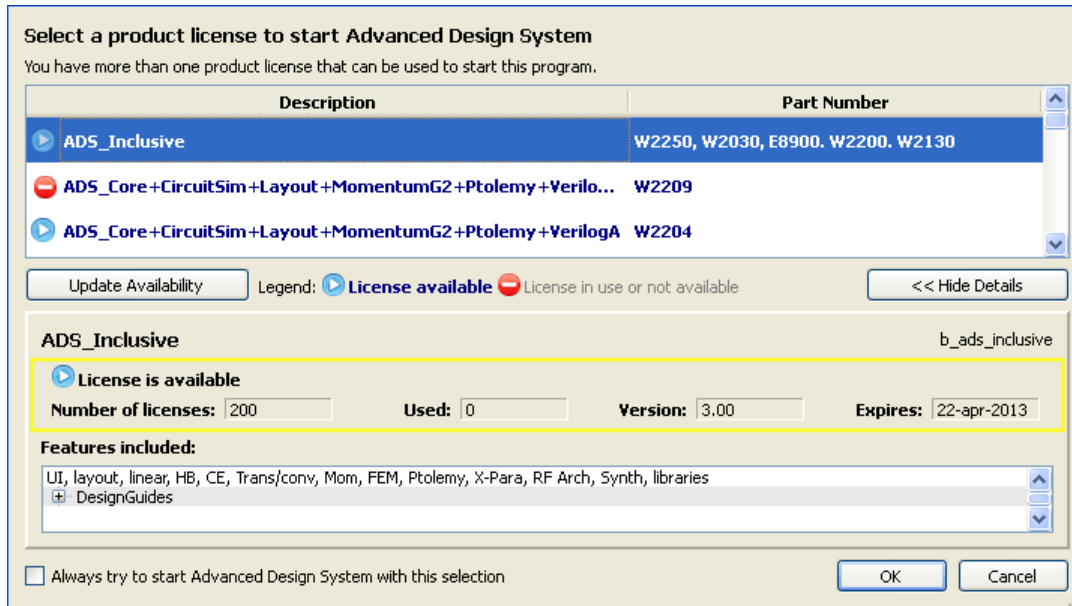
Select a product license to start Advanced Design System

You have more than one product license that can be used to start this program.

| Description | Part Number |
|---|---|
| ADS_Inclusive | W2250, W2030, E8900. W2200. W2130 |
| ADS_Core+CircuitSim+Layout+MomentumG2+Ptolemy+Verilo... | W2209 |
| ADS_Core+CircuitSim+Layout+MomentumG2+Ptolemy+VerilogA | W2204 |

Update Availability

Legend: License available License in use or not available

<< Hide Details

ADS_Inclusive

b_ads_inclusive

License is available

Number of licenses: 200

Used: 0

Version: 3.00

Expires: 22-apr-2013

Features included:

UI, layout, linear, HB, CE, Trans/conv, Mom, FEM, Ptolemy, X-Para, RF Arch, Synth, libraries

DesignGuides

Always try to start Advanced Design System with this selection

OK

Cancel